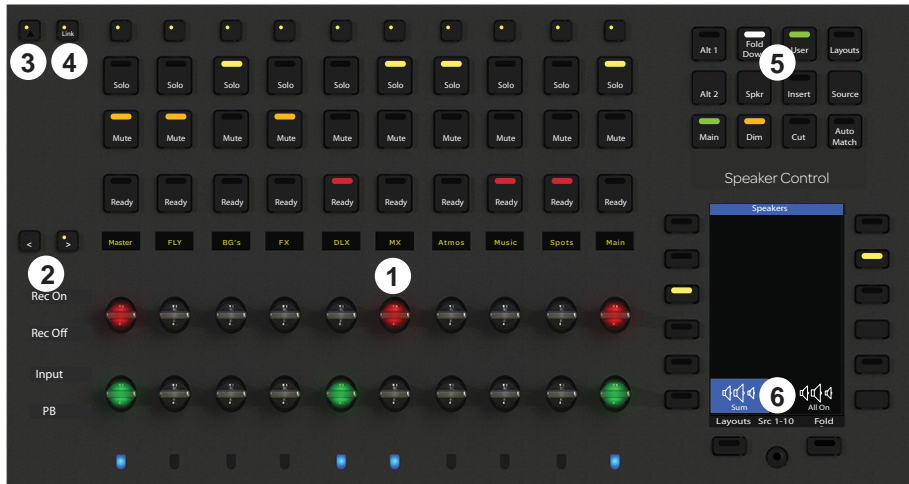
3 4 Link

Solo Solo Solo Solo Solo Solo Solo Solo Solo Solo

Mute Mute Mute Mute Mute Mute Mute Mute Mute Mute

Ready Ready Ready Ready Ready Ready Ready Ready Ready Ready

< >

Master FLY BG's FX DLX MX Atmos Music Spots Main

2 1

Rec On

Rec Off

Input

PB

Alt 1 Fold Down User Layouts

5

Alt 2 Spkr Insert Source

Main Dim Cut Auto Match

Speaker Control

Speakers

Sum 6 All On

Layouts Src 1-10 Fold